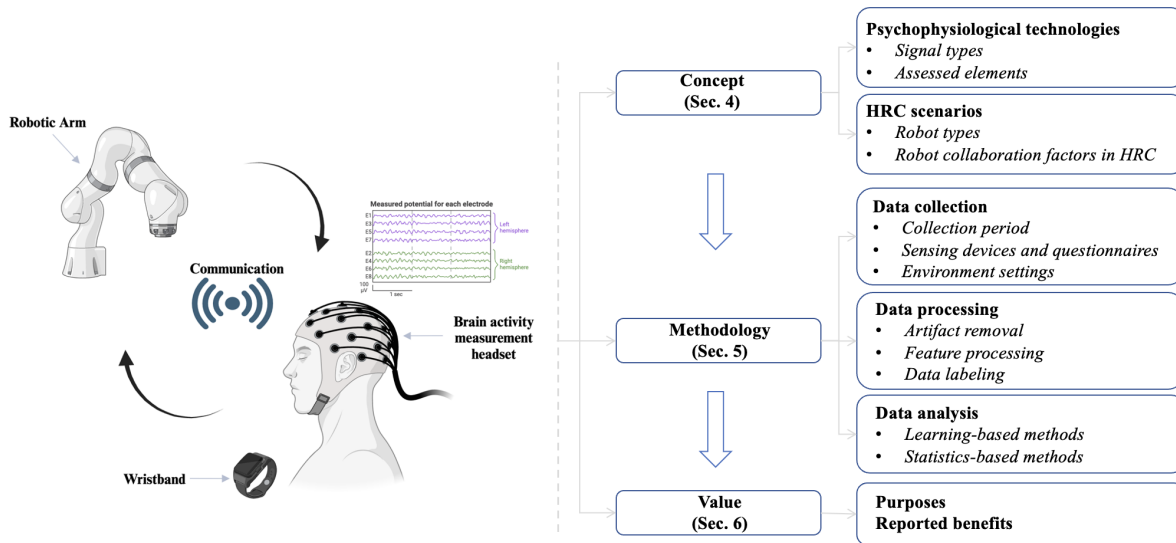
Robotic Arm

Communication

Measured potential for each electrode

E1
E3
E5
E7

Left hemisphere

E2
E4
E6
E8

Right hemisphere

100 μV

1 sec

Brain activity measurement headset

Wristband

Concept
(Sec. 4)

Methodology
(Sec. 5)

Value
(Sec. 6)

Psychophysiological technologies
• *Signal types*
• *Assessed elements*

HRC scenarios
• *Robot types*
• *Robot collaboration factors in HRC*

Data collection
• *Collection period*
• *Sensing devices and questionnaires*
• *Environment settings*

Data processing
• *Artifact removal*
• *Feature processing*
• *Data labeling*

Data analysis
• *Learning-based methods*
• *Statistics-based methods*

Purposes
Reported benefits